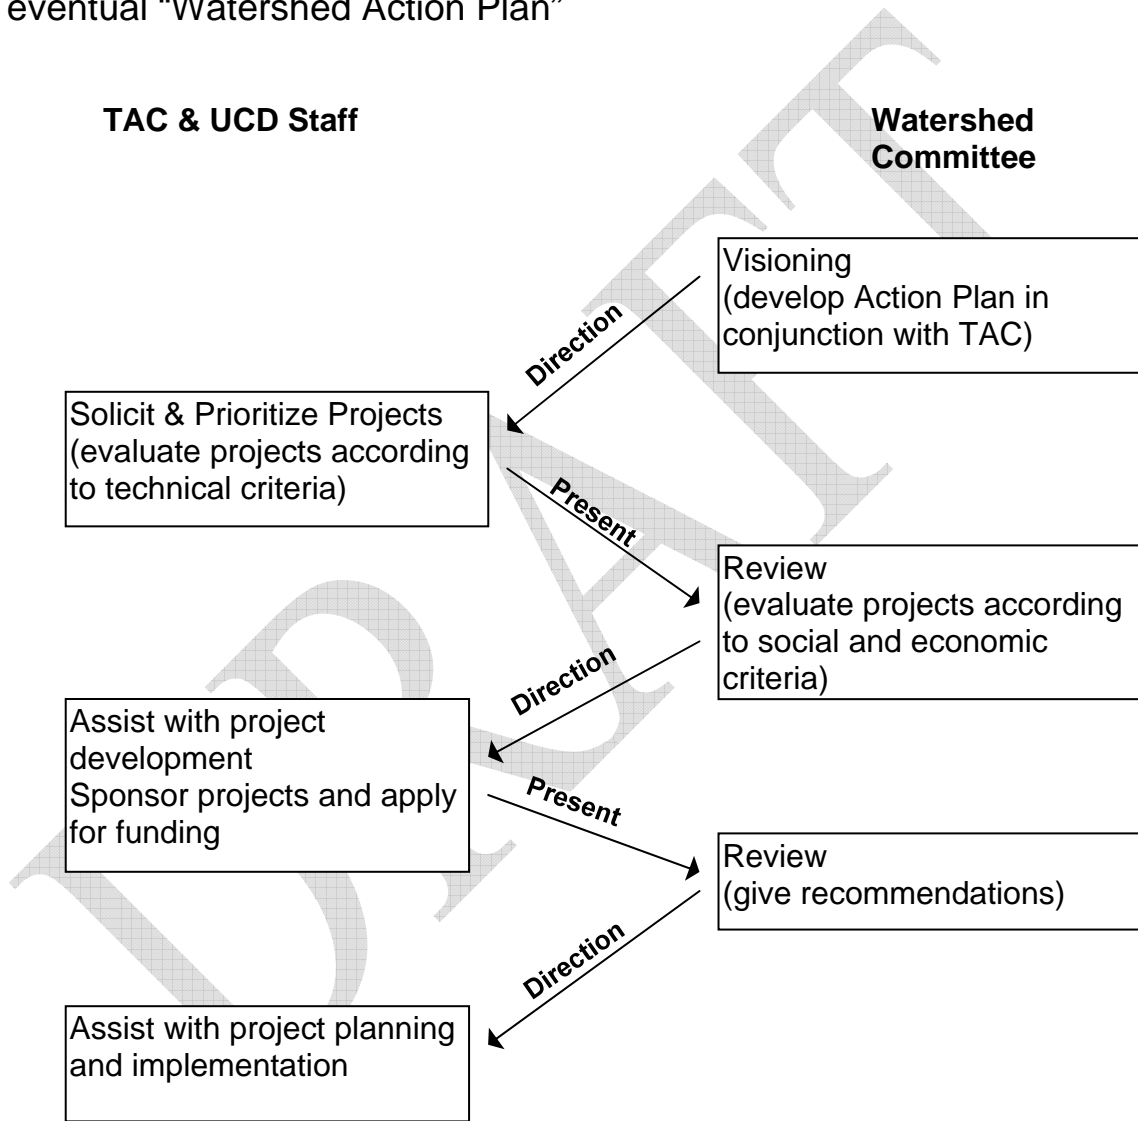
eventual "Watershed Action Plan"

TAC & UCD Staff

Watershed Committee

Visioning
(develop Action Plan in conjunction with TAC)

Direction

Solicit & Prioritize Projects
(evaluate projects according to technical criteria)

Present

Review
(evaluate projects according to social and economic criteria)

Direction

Assist with project development
Sponsor projects and apply for funding

Present

Review
(give recommendations)

Direction

Assist with project planning and implementation

DRAFT